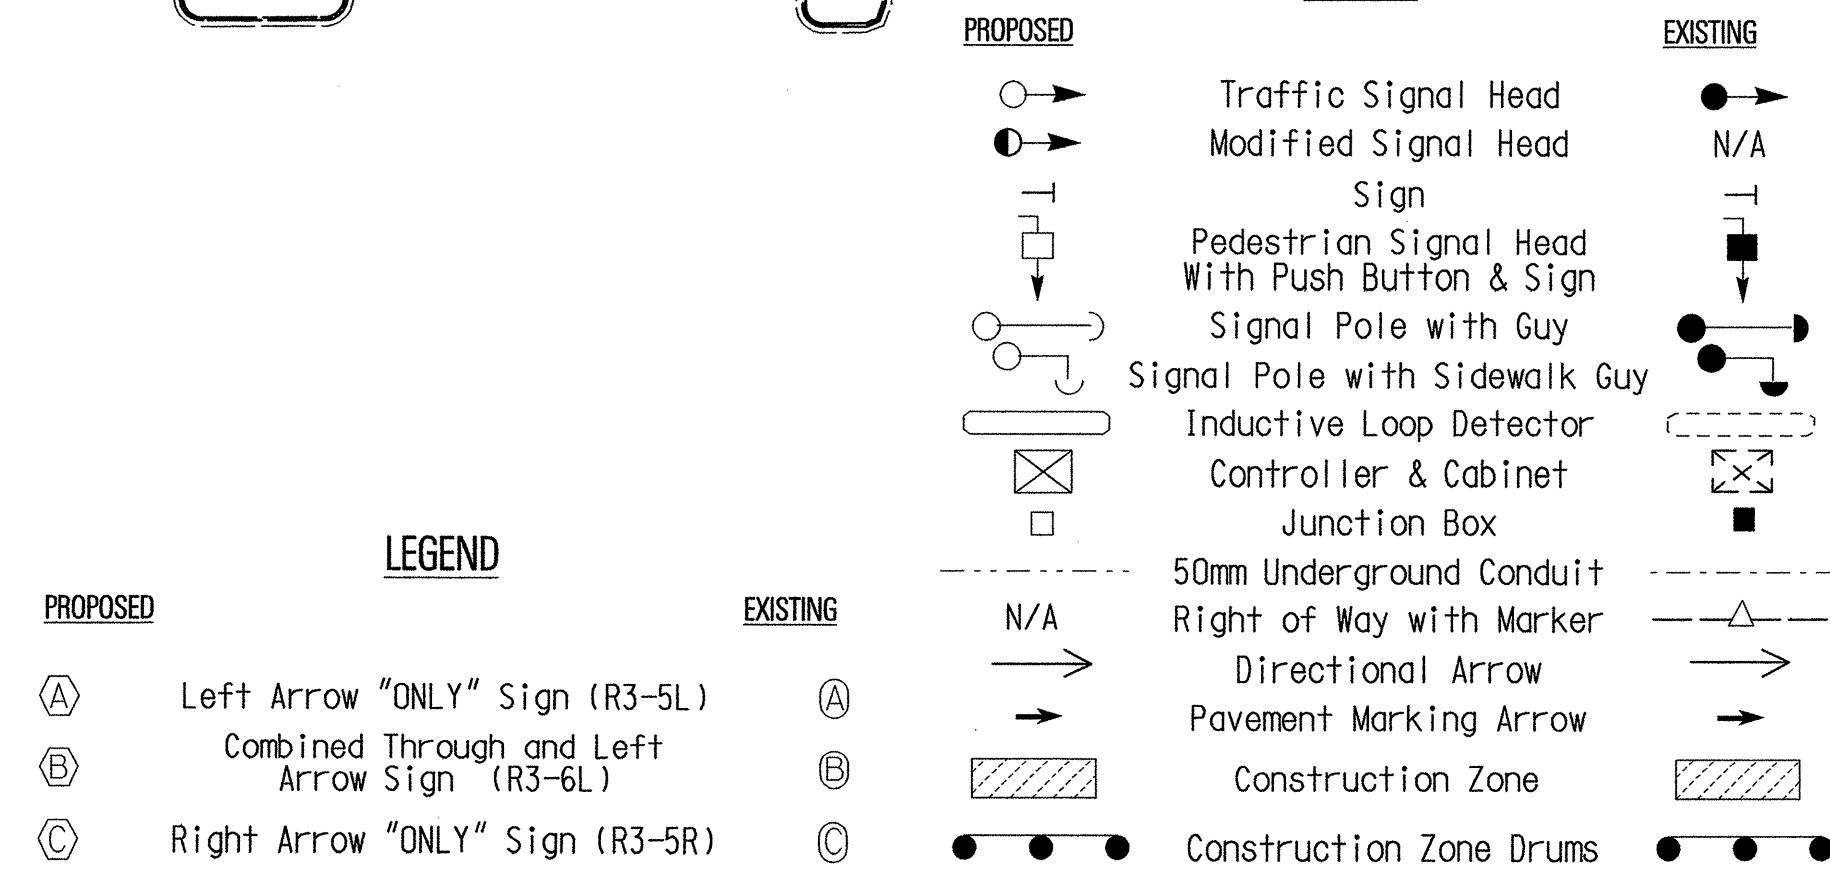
LEGEND

PROPOSED EXISTING

A Left Arrow "ONLY" Sign (R3-5L) A

B Combined Through and Left Arrow Sign (R3-6L) B

C Right Arrow "ONLY" Sign (R3-5R) C

PROPOSED EXISTING

Traffic Signal Head

Modified Signal Head N/A

Sign

Pedestrian Signal Head With Push Button & Sign

Signal Pole with Guy

Signal Pole with Sidewalk Guy

Inductive Loop Detector

Controller & Cabinet

Junction Box

50mm Underground Conduit

N/A Right of Way with Marker

Directional Arrow

Pavement Marking Arrow

Construction Zone

Construction Zone Drums